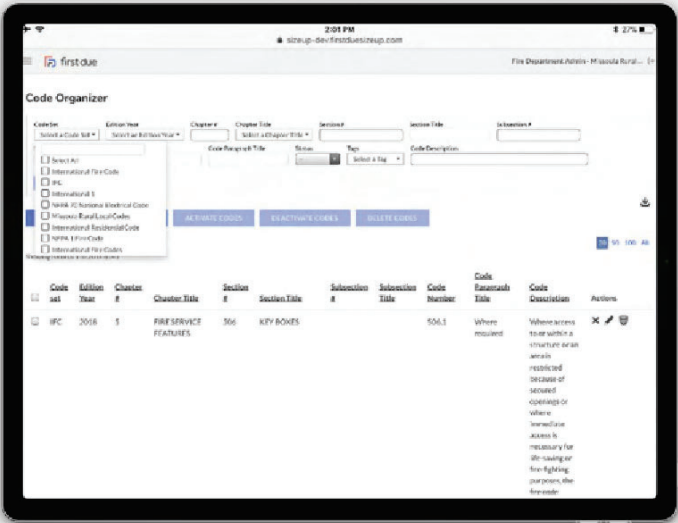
2:01 PM
sizeup-devfirstduesizeup.com
27%

first due

Fire Department Admin - Missoula Rural...

Code Organizer

Code Set
Select a Code Set
Edition Year
Select an Edition Year
Chapter #
Chapter Title
Select a Chapter Title
Section #
Section Title
Subsection #
Code Paragraph Title
Status
Tag
Select a Tag
Code Description

Select All
International Fire Code
IFC
International 1
NFPA 70 National Electrical Code
Missoula Rural Local Codes
International Residential Code
NFPA 1 Fire Code
International Fire Codes

ACTIVATE CODES
DEACTIVATE CODES
DELETE CODES

25 50 100 All

Showing 1 to 1 of 1 entries

| | Code set | Edition Year | Chapter # | Chapter Title | Section # | Section Title | Subsection # | Subsection Title | Code Number | Code Paragraph Title | Code Description | Actions |
|---|---|---|---|---|---|---|---|---|---|---|---|---|
| ☐ | IFC | 2018 | 5 | FIRE SERVICE FEATURES | 506 | KEY BOXES | | | 506.1 | Where required | Where access to or within a structure or an area is restricted because of secured openings or where immediate access is necessary for life-saving or fire-fighting purposes, the fire code | |